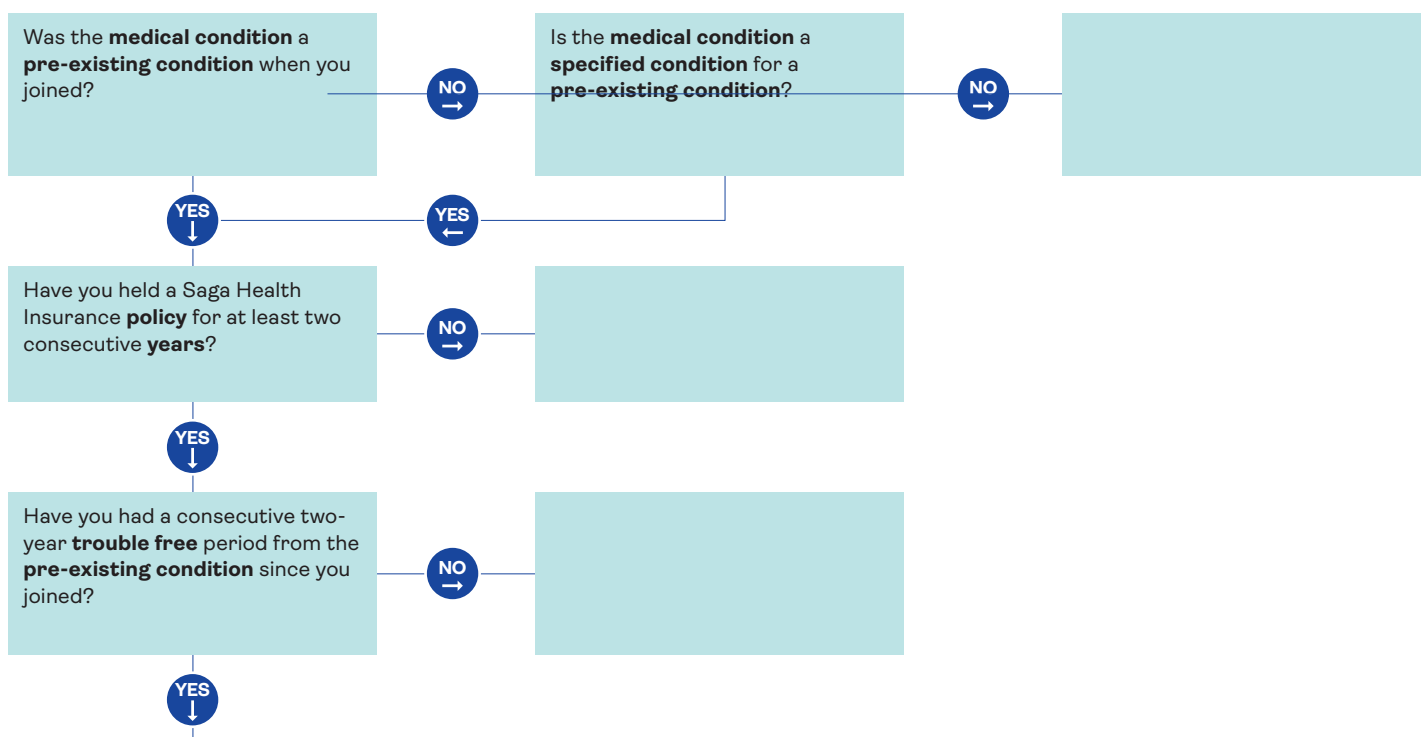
Was the **medical condition** a **pre-existing condition** when you joined?

NO →

Is the **medical condition** a **specified condition** for a **pre-existing condition**?

NO →

YES ↓

YES ←

Have you held a Saga Health Insurance **policy** for at least two consecutive **years**?

NO →

YES ↓

Have you had a consecutive two-year **trouble free** period from the **pre-existing condition** since you joined?

NO →

YES ↓